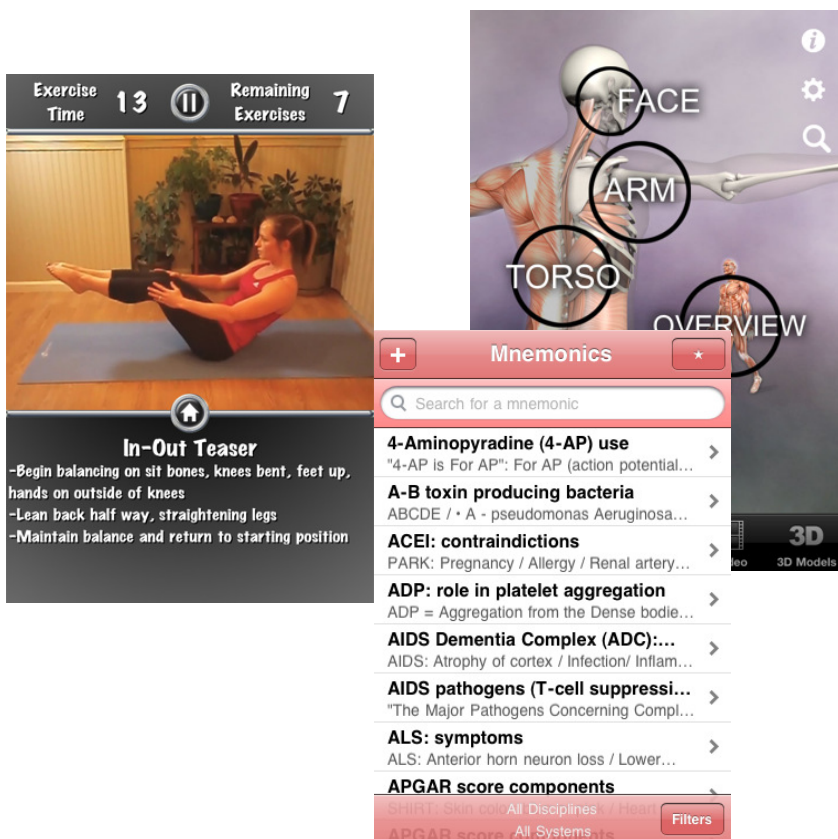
Exercise Time 13 Remaining Exercises 7

In-Out Teaser
-Begin balancing on sit bones, knees bent, feet up, hands on outside of knees
-Lean back half way, straightening legs
-Maintain balance and return to starting position

FACE
ARM
TORSO
OVERVIEW

deo
3D
3D Models

+
Mnemonics
★
Search for a mnemonic
4-Aminopyradine (4-AP) use
"4-AP is For AP": For AP (action potential...
A-B toxin producing bacteria
ABCDE / • A - pseudomonas Aeruginosa...
ACEI: contraindictions
PARK: Pregnancy / Allergy / Renal artery...
ADP: role in platelet aggregation
ADP = Aggregation from the Dense bodie...
AIDS Dementia Complex (ADC):...
AIDS: Atrophy of cortex / Infection/ Inflam...
AIDS pathogens (T-cell suppressi...
"The Major Pathogens Concerning Compl...
ALS: symptoms
ALS: Anterior horn neuron loss / Lower...
APGAR score components
SHIRT: Skin colo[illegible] / Heart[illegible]
APGAR score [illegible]
All Disciplines
All Systems
Filters